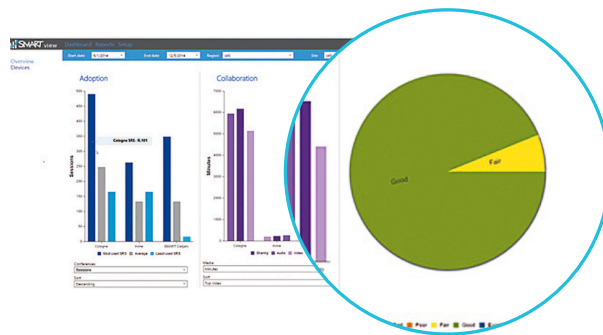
SMART view
Dashboard Reports Setup
Start date 6/1/2014 End date 12/5/2014 Region All Site
Overview
Devices

Adoption
Sessions
Cologne SRS: 6,101
Cologne Irvine SMART Calgary
Most used SRS Average Least used SRS
Conferences
Sessions
Sort
Descending

Collaboration
Minutes
Cologne Irvine
Sharing Audio Video
Media
Minutes
Sort
Top Video

Good
Fair

Poor Fair Good